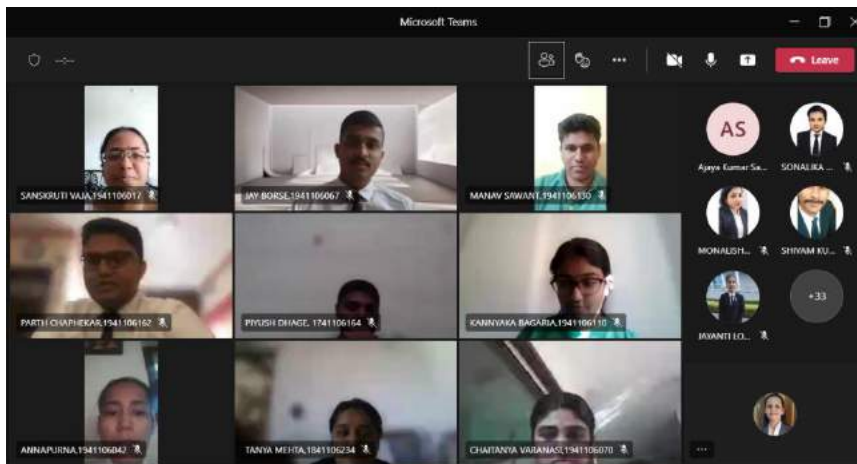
Microsoft Teams

Leave

SANSKRUTI VAJA,1941106017

JAY BORSE,1941106067

MANAV SAWANT,1941106130

PARTH CHAPHEKAR,1941106162

PIYUSH DHAGE, 1741106164

KANNYAKA BAGARIA,1941106110

ANNAPURNA,1941106042

TANYA MEHTA,1841106234

CHAITANYA VARANASI,1941106070

AS

Ajaya Kumar Sa...

SONALIKA ...

MONALISH...

SHIYAM KU...

JAYANTI LO...

+33